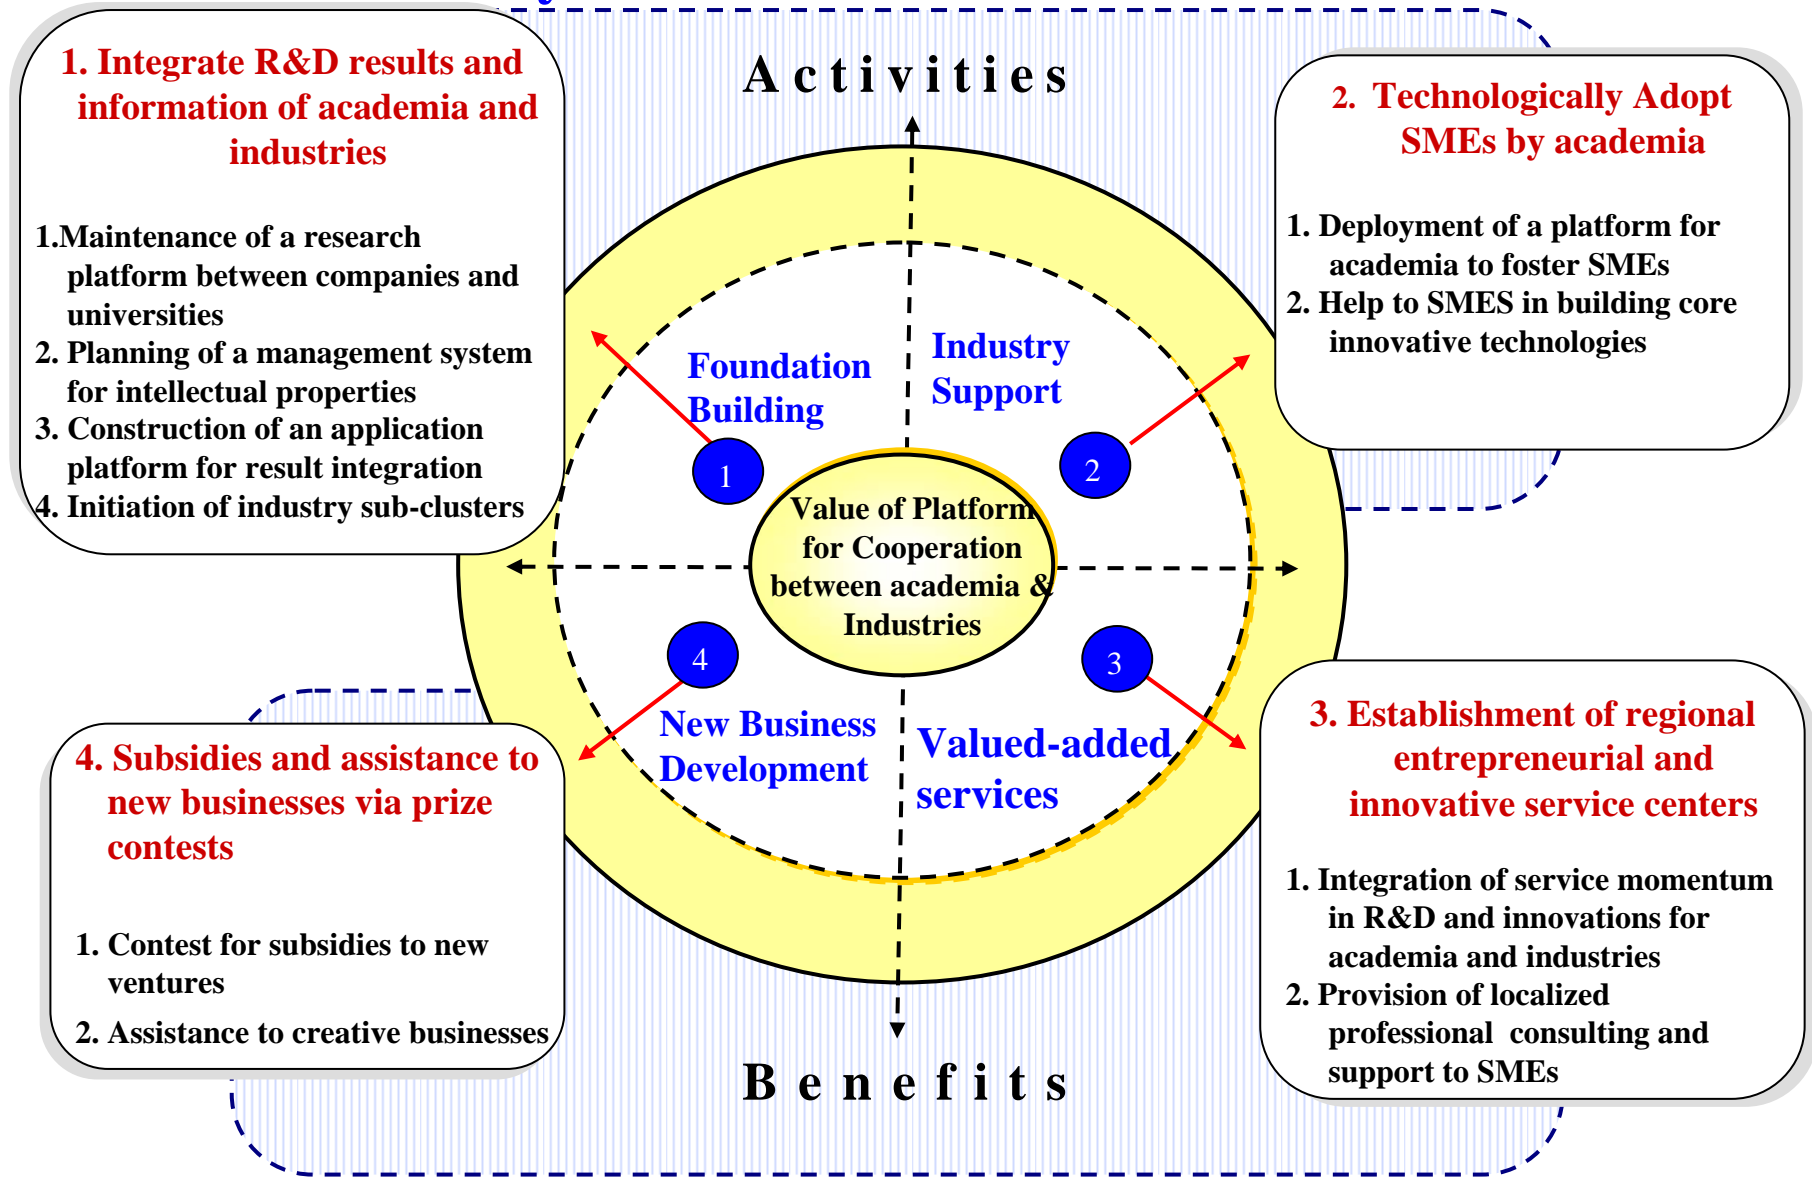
1. Integrate R&D results and information of academia and industries

1.Maintenance of a research platform between companies and universities
2. Planning of a management system for intellectual properties
3. Construction of an application platform for result integration
4. Initiation of industry sub-clusters

Activities

2. Technologically Adopt SMEs by academia

1. Deployment of a platform for academia to foster SMEs
2. Help to SMES in building core innovative technologies

Foundation Building

Industry Support

1

2

Value of Platform for Cooperation between academia & Industries

4

3

New Business Development

Valued-added services

4. Subsidies and assistance to new businesses via prize contests

1. Contest for subsidies to new ventures
2. Assistance to creative businesses

3. Establishment of regional entrepreneurial and innovative service centers

1. Integration of service momentum in R&D and innovations for academia and industries
2. Provision of localized professional consulting and support to SMEs

Benefits